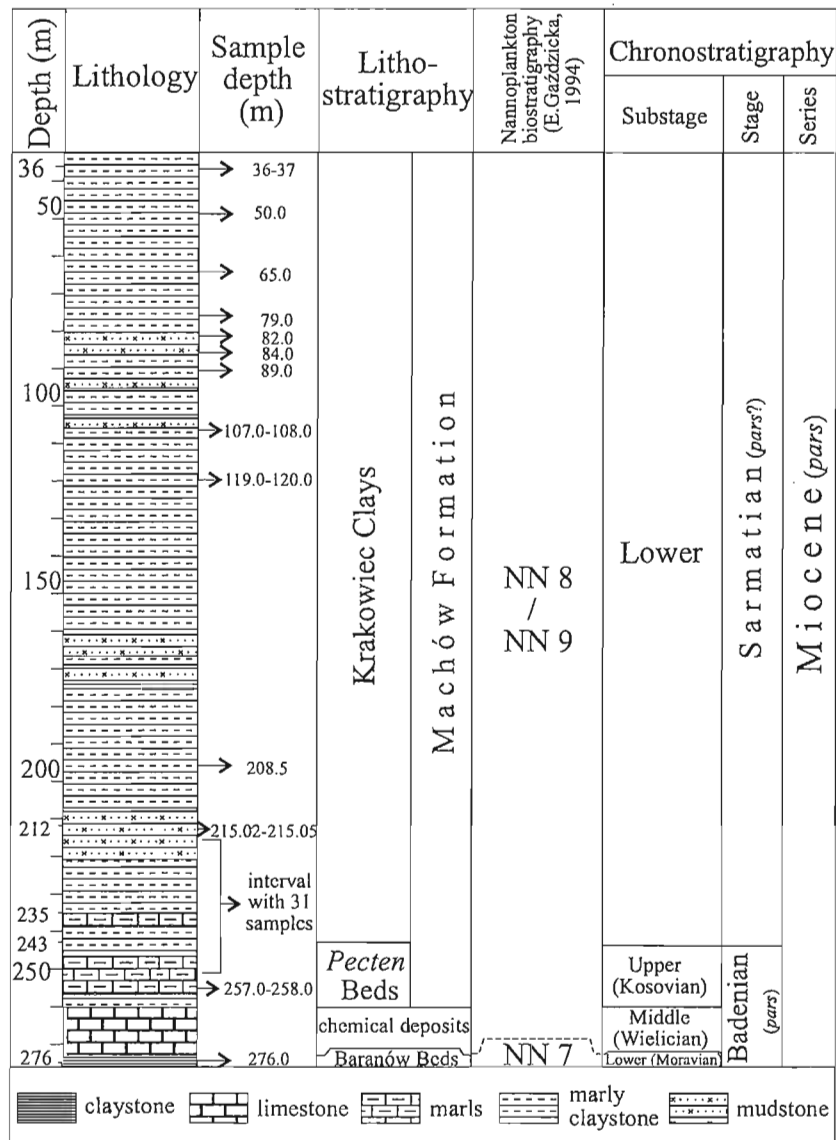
| Depth (m) | Lithology | Sample depth (m) | Lithostratigraphy | | Nannoplankton biostratigraphy (E. Gaździcka, 1994) | Chronostratigraphy | | |
|---|---|---|---|---|---|---|---|---|
| | | | | | | Substage | Stage | Series |
| 36 | | 36-37 | Krakowiec Clays | Machów Formation | NN 8 / NN 9 | Lower | Sarmatian (pars?) | Miocene (pars) |
| 50 | | 50.0 | | | | | | |
| | | 65.0 | | | | | | |
| | | 79.0 | | | | | | |
| | | 82.0 | | | | | | |
| | | 84.0 | | | | | | |
| | | 89.0 | | | | | | |
| 100 | | 107.0-108.0 | | | | | | |
| | | 119.0-120.0 | | | | | | |
| 150 | | | | | | | | |
| 200 | | 208.5 | | | | | | |
| 212 | | 215.02-215.05 | | | | | | |
| 235 | | interval with 31 samples | | | | | | |
| 243 | | | | | | | | |
| 250 | | 257.0-258.0 | *Pecten* Beds | | | Upper (Kosovian) | Badenian (pars) | |
| | | | chemical deposits | | | Middle (Wielician) | | |
| 276 | | 276.0 | Baranów Beds | | NN 7 | Lower (Moravian) | | |

claystone limestone marls marly claystone mudstone